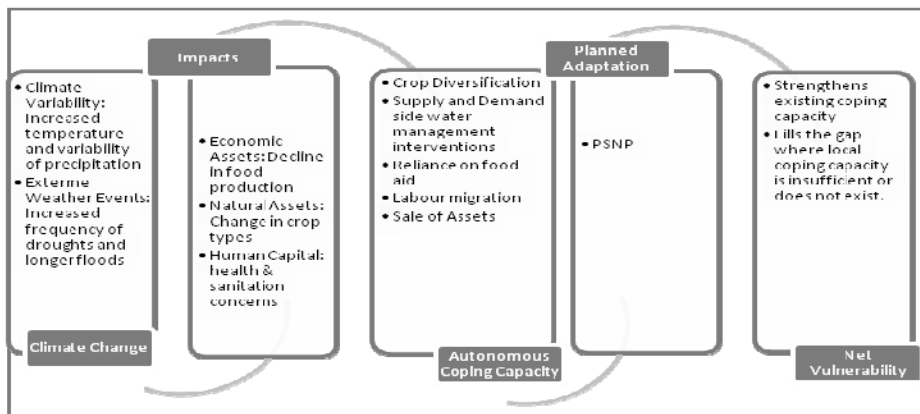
Impacts

Planned Adaptation

• Climate Variability: Increased temperature and variability of precipitation
• Extreme Weather Events: Increased frequency of droughts and longer floods

Climate Change

• Economic Assets: Decline in food production
• Natural Assets: Change in crop types
• Human Capital: health & sanitation concerns

• Crop Diversification
• Supply and Demand side water management interventions
• Reliance on food aid
• Labour migration
• Sale of Assets

Autonomous Coping Capacity

• PSNP

• Strengthens existing coping capacity
• Fills the gap where local coping capacity is insufficient or does not exist.

Net Vulnerability